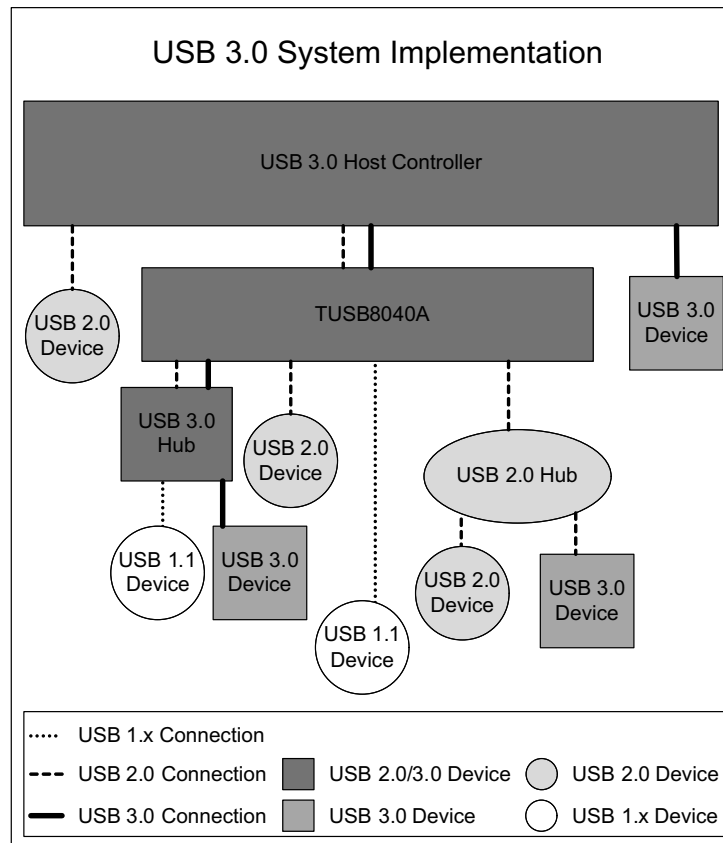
USB 3.0 System Implementation

USB 3.0 Host Controller

USB 2.0 Device

TUSB8040A

USB 3.0 Device

USB 3.0 Hub

USB 2.0 Device

USB 2.0 Hub

USB 1.1 Device

USB 3.0 Device

USB 2.0 Device

USB 3.0 Device

USB 1.1 Device

USB 1.x Connection

USB 2.0 Connection

USB 2.0/3.0 Device

USB 2.0 Device

USB 3.0 Connection

USB 3.0 Device

USB 1.x Device